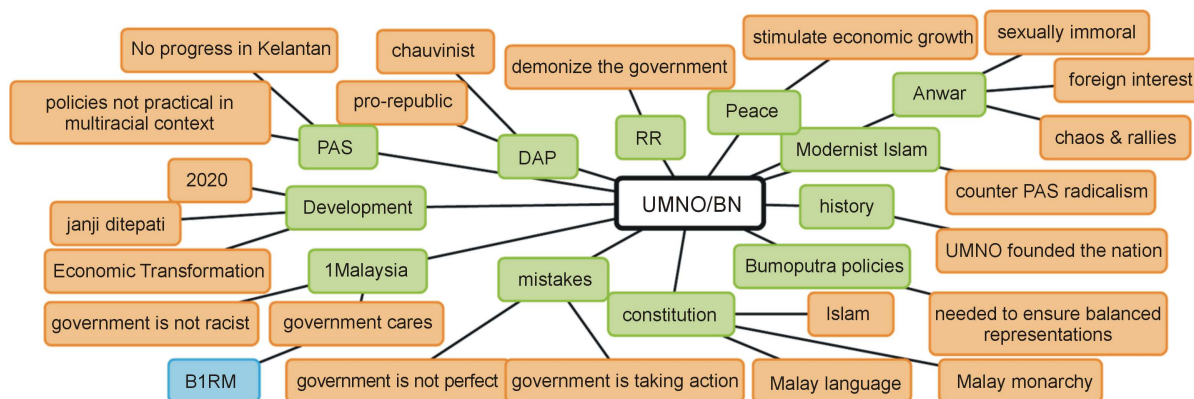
UMNO/BN

PAS
No progress in Kelantan
policies not practical in multiracial context

DAP
chauvinist
pro-republic

RR
demonize the government

Peace
stimulate economic growth

Modernist Islam
Anwar
sexually immoral
foreign interest
chaos & rallies
counter PAS radicalism

history
UMNO founded the nation

Bumoputra policies
needed to ensure balanced representations

constitution
Islam
Malay language
Malay monarchy

mistakes
government is not perfect
government is taking action

1Malaysia
government is not racist
government cares
B1RM

Development
2020
janji ditepati
Economic Transformation